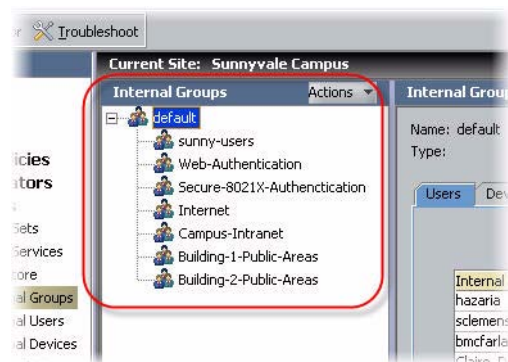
r Troubleshoot

Current Site: Sunnyvale Campus

Internal Groups Actions

default
sunny-users
Web-Authentication
Secure-8021X-Authenctication
Internet
Campus-Intranet
Building-1-Public-Areas
Building-2-Public-Areas

icies
ators
Sets
Services
ore
al Groups
al Users
al Devices

Internal Grou
Name: default
Type:

Users Dev

Internal
hazaria
sclemens
bmcfarla